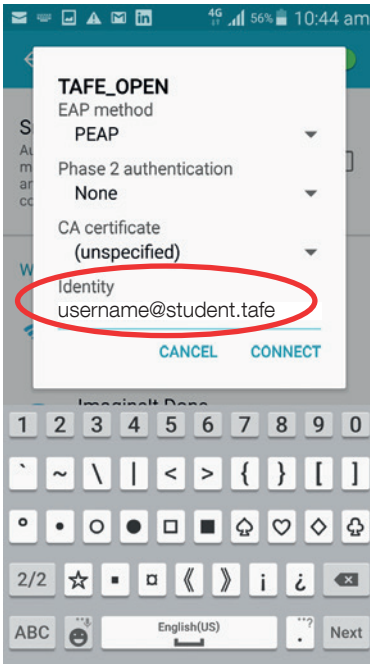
4G 56% 10:44 am

TAFE_OPEN

EAP method
PEAP

Phase 2 authentication
None

CA certificate
(unspecified)

Identity
username@student.tafe

CANCEL CONNECT

1 2 3 4 5 6 7 8 9 0
` ~ \ | < > { } [ ]
° • ○ ● □ ■ ♤ ♡ ◇ ♧
2/2 ☆ ▪ ¤ 《 》 ¡ ¿
ABC English(US) Next